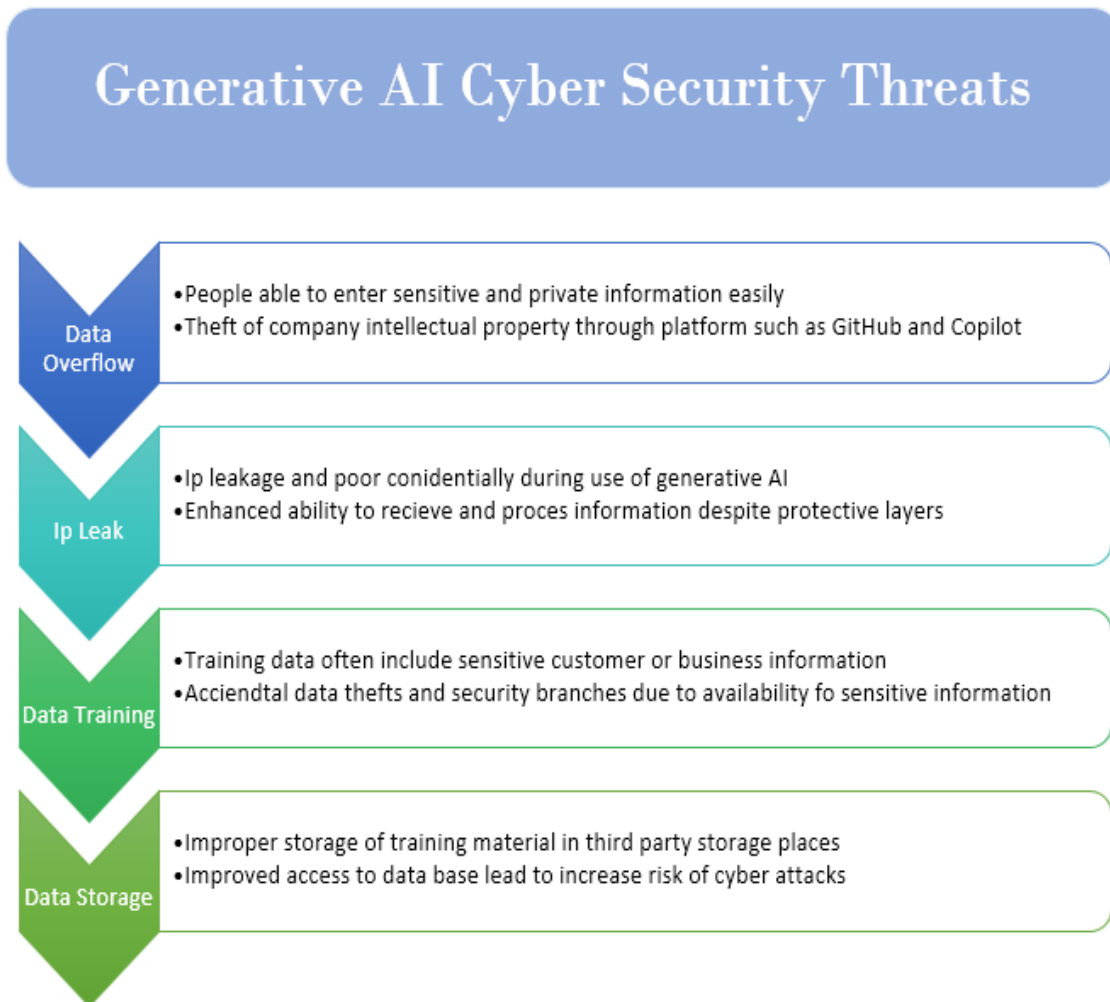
Generative AI Cyber Security Threats

Data Overflow

•People able to enter sensitive and private information easily
•Theft of company intellectual property through platform such as GitHub and Copilot

Ip Leak

•Ip leakage and poor conidentially during use of generative AI
•Enhanced ability to recieve and proces information despite protective layers

Data Training

•Training data often include sensitive customer or business information
•Acciendtal data thefts and security branches due to availability fo sensitive information

Data Storage

•Improper storage of training material in third party storage places
•Improved access to data base lead to increase risk of cyber attacks